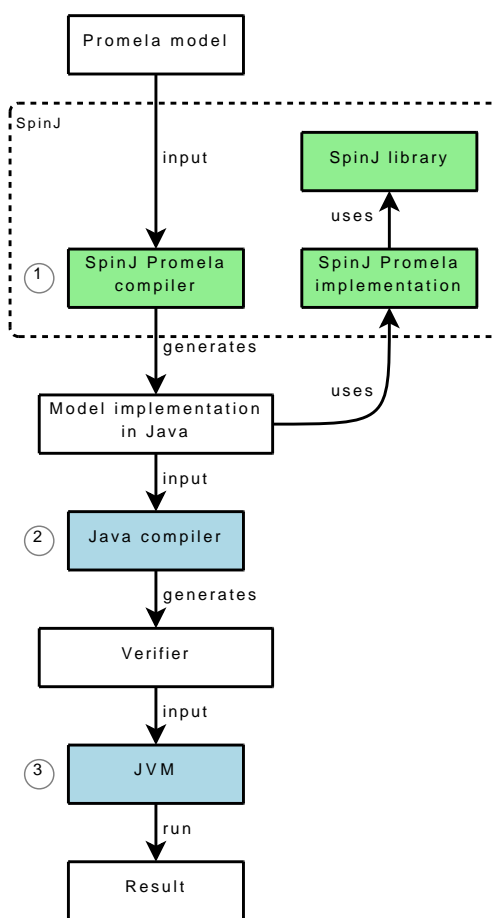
Promela model

SpinJ

input

SpinJ library

uses

1

SpinJ Promela compiler

SpinJ Promela implementation

generates

uses

Model implementation in Java

input

2

Java compiler

generates

Verifier

input

3

JVM

run

Result